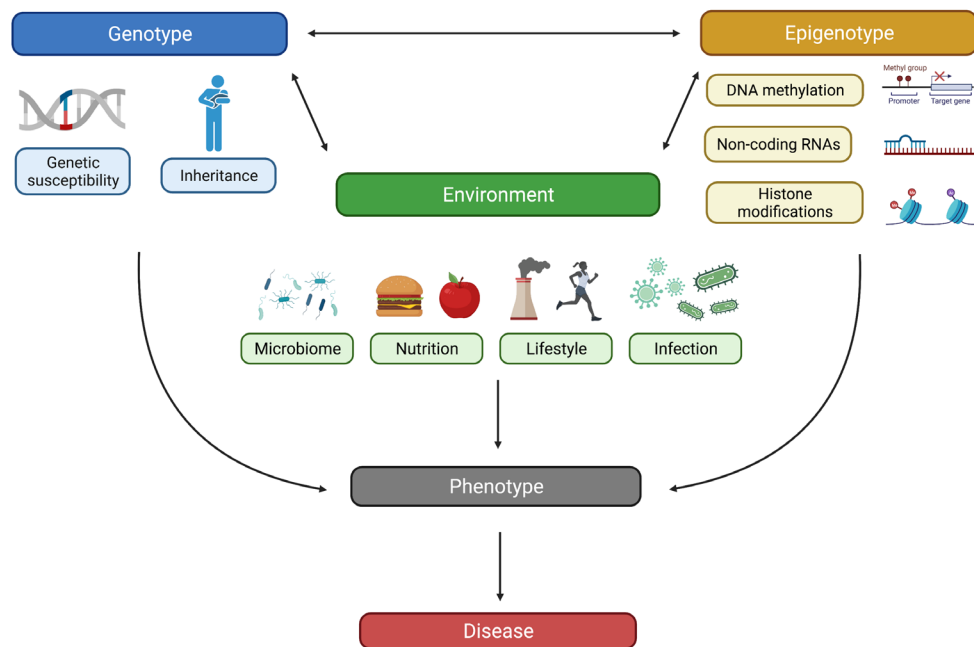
Genotype

Epigenotype

Genetic susceptibility

Inheritance

DNA methylation

Methyl group

Promoter

Target gene

Non-coding RNAs

Histone modifications

Environment

Microbiome

Nutrition

Lifestyle

Infection

Phenotype

Disease